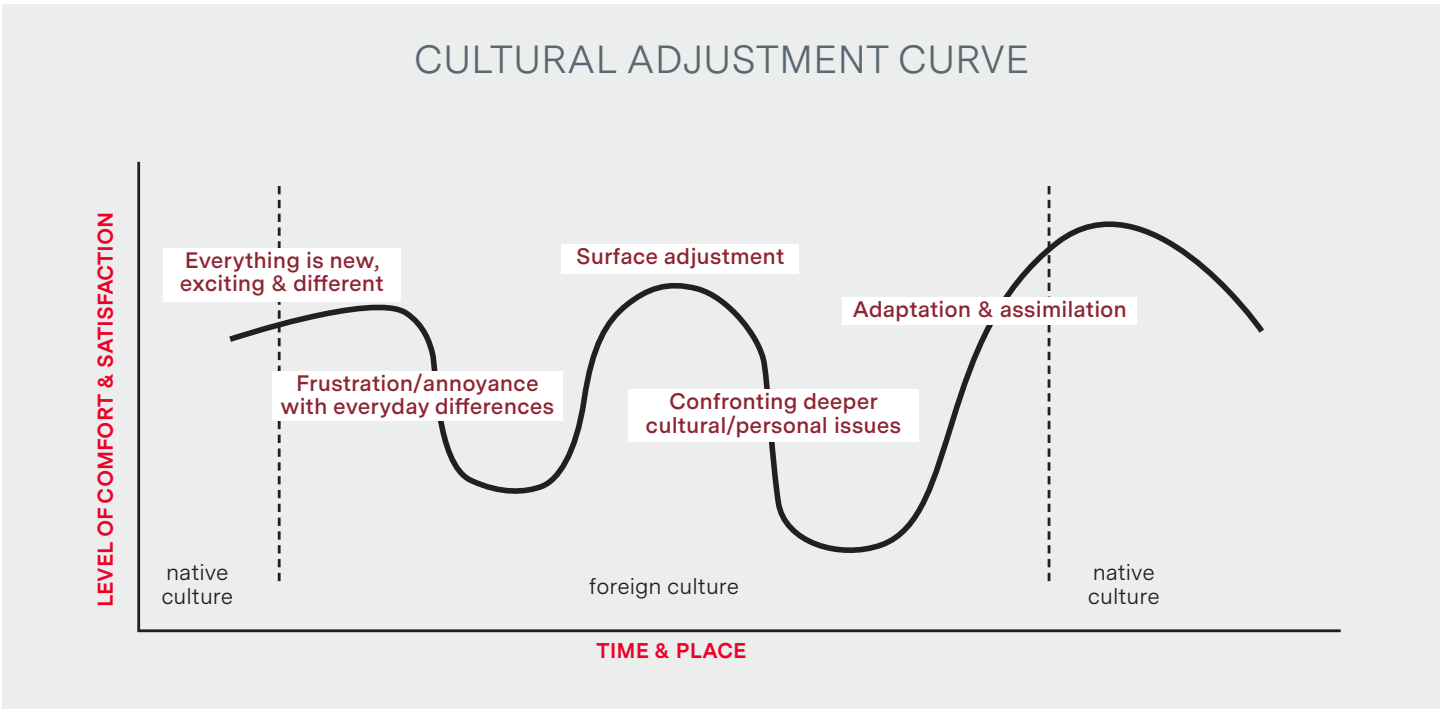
CULTURAL ADJUSTMENT CURVE

LEVEL OF COMFORT & SATISFACTION

Everything is new, exciting & different

Surface adjustment

Adaptation & assimilation

Frustration/annoyance with everyday differences

Confronting deeper cultural/personal issues

native culture

foreign culture

native culture

TIME & PLACE